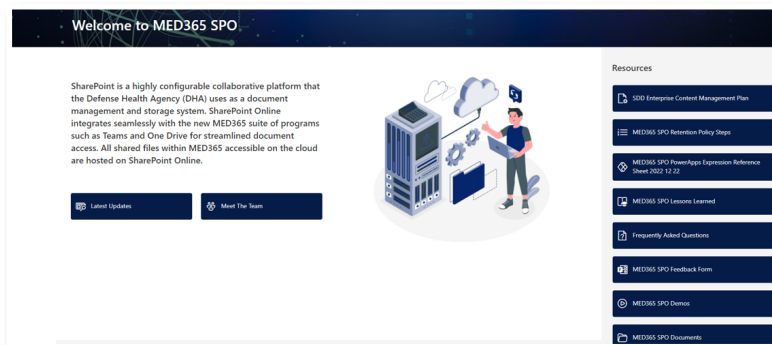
Welcome to MED365 SPO

SharePoint is a highly configurable collaborative platform that the Defense Health Agency (DHA) uses as a document management and storage system. SharePoint Online integrates seamlessly with the new MED365 suite of programs such as Teams and One Drive for streamlined document access. All shared files within MED365 accessible on the cloud are hosted on SharePoint Online.

Latest Updates

Meet The Team

Resources

SDD Enterprise Content Management Plan

MED365 SPO Retention Policy Steps

MED365 SPO PowerApps Expression Reference Sheet 2022 12 22

MED365 SPO Lessons Learned

Frequently Asked Questions

MED365 SPO Feedback Form

MED365 SPO Demos

MED365 SPO Documents